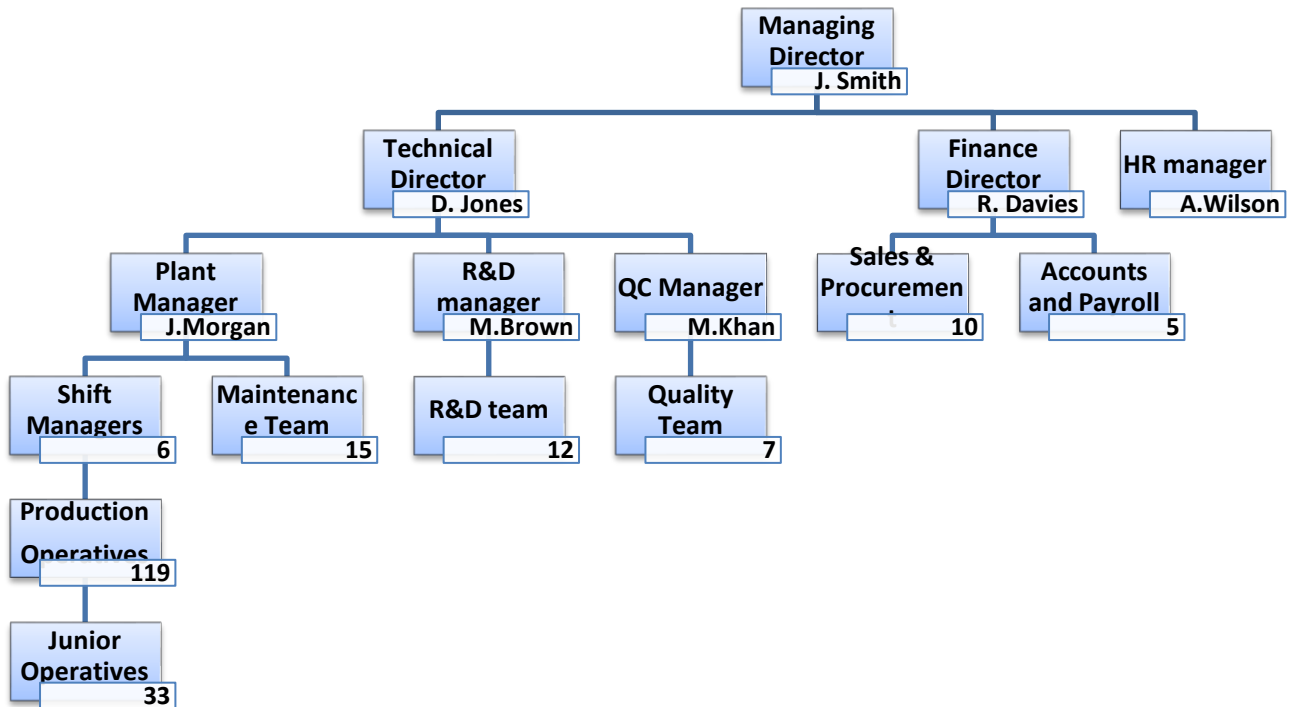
Managing Director
J. Smith

Technical Director
D. Jones

Finance Director
R. Davies

HR manager
A.Wilson

Plant Manager
J.Morgan

R&D manager
M.Brown

QC Manager
M.Khan

Sales & Procuremen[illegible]
10

Accounts and Payroll
5

Shift Managers
6

Maintenance Team
15

R&D team
12

Quality Team
7

Production Operatives
119

Junior Operatives
33